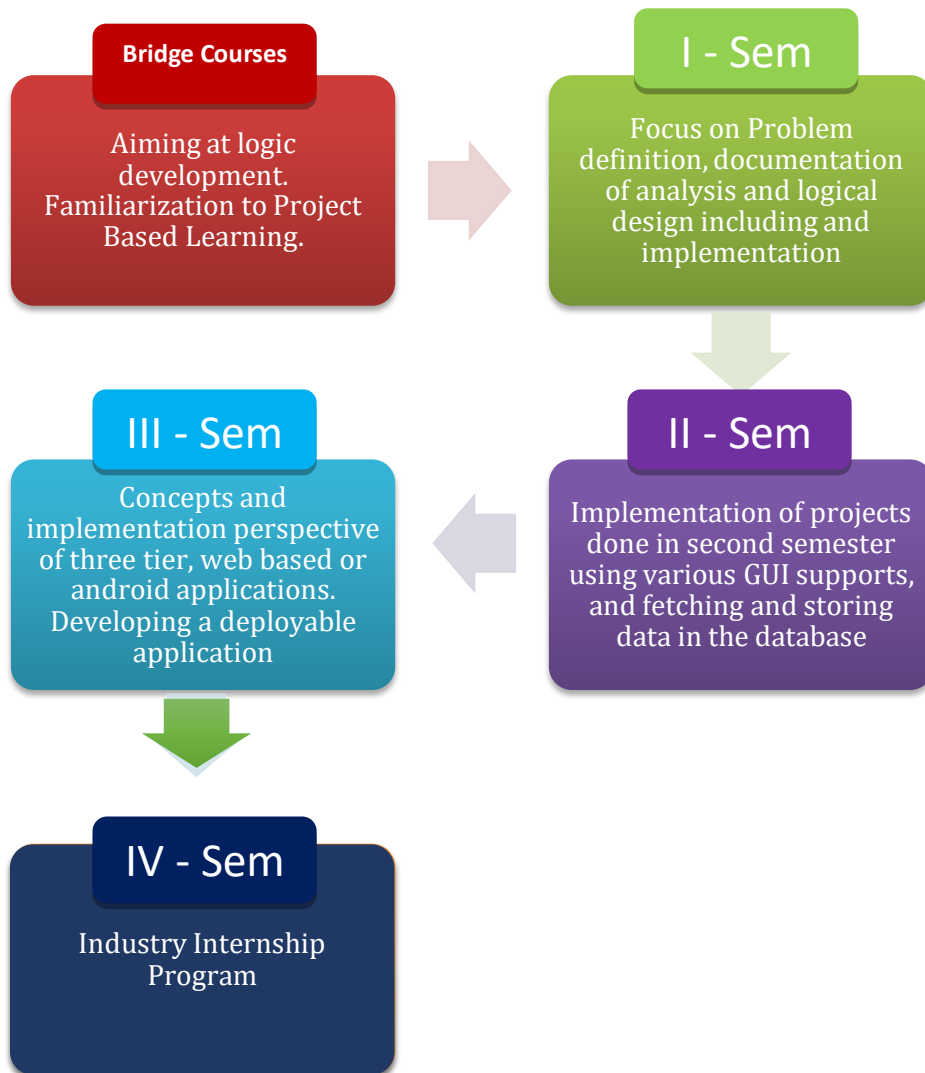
Bridge Courses

Aiming at logic development. Familiarization to Project Based Learning.

I - Sem

Focus on Problem definition, documentation of analysis and logical design including and implementation

II - Sem

Implementation of projects done in second semester using various GUI supports, and fetching and storing data in the database

III - Sem

Concepts and implementation perspective of three tier, web based or android applications. Developing a deployable application

IV - Sem

Industry Internship Program